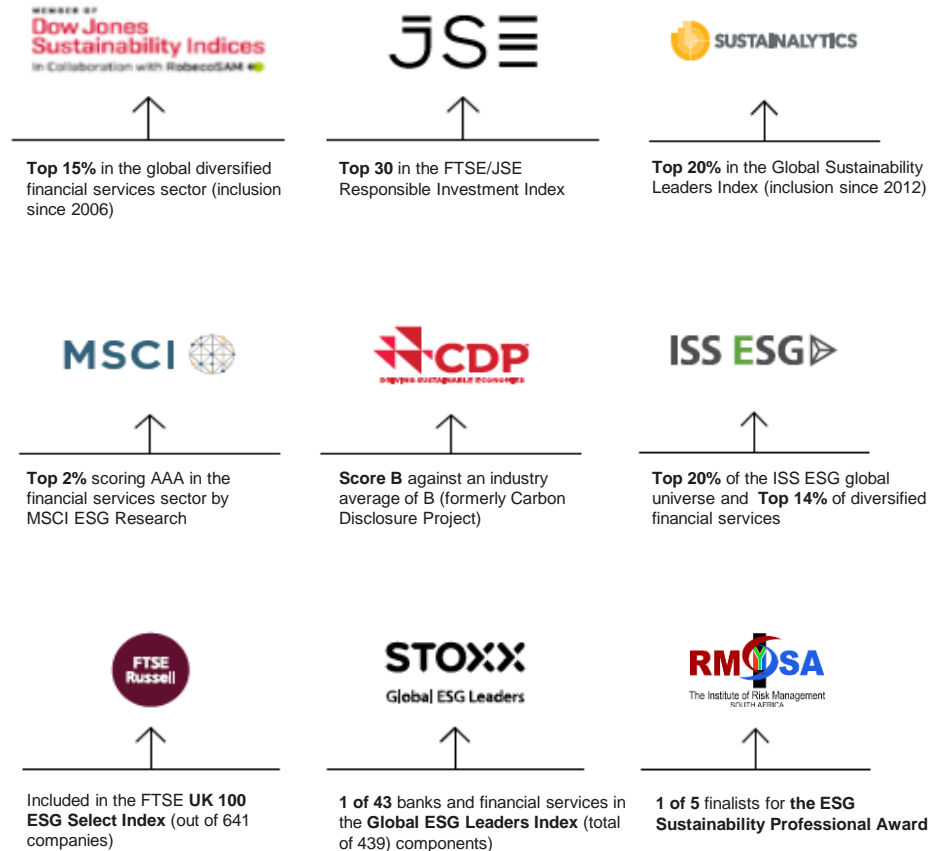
MEMBER OF
Dow Jones
Sustainability Indices
In Collaboration with RobecoSAM

Top 15% in the global diversified financial services sector (inclusion since 2006)

JSE

Top 30 in the FTSE/JSE Responsible Investment Index

SUSTAINALYTICS

Top 20% in the Global Sustainability Leaders Index (inclusion since 2012)

MSCI

Top 2% scoring AAA in the financial services sector by MSCI ESG Research

CDP
DRIVING SUSTAINABLE ECONOMIES

Score B against an industry average of B (formerly Carbon Disclosure Project)

ISS ESG

Top 20% of the ISS ESG global universe and Top 14% of diversified financial services

FTSE Russell

Included in the FTSE UK 100 ESG Select Index (out of 641 companies)

STOXX
Global ESG Leaders

1 of 43 banks and financial services in the Global ESG Leaders Index (total of 439) components)

RMSA
The Institute of Risk Management
SOUTH AFRICA

1 of 5 finalists for the ESG Sustainability Professional Award